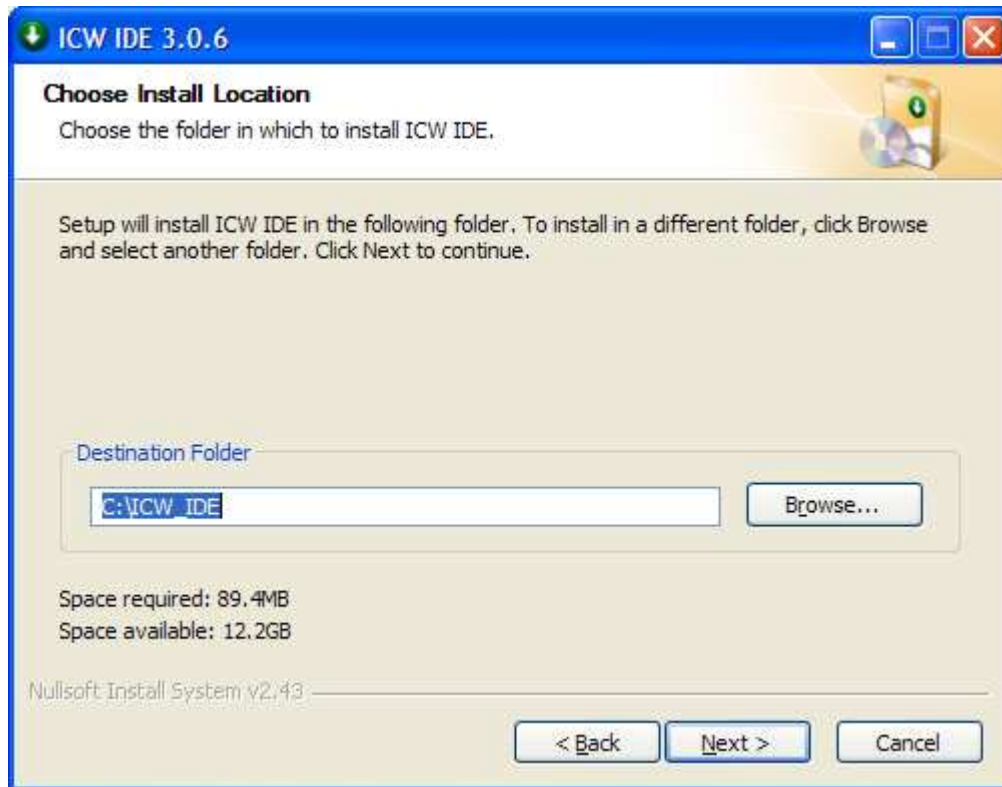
ICW IDE 3.0.6

Choose Install Location

Choose the folder in which to install ICW IDE.

Setup will install ICW IDE in the following folder. To install in a different folder, click Browse and select another folder. Click Next to continue.

Destination Folder

C:\ICW_IDE

Browse...

Space required: 89.4MB

Space available: 12.2GB

Nullsoft Install System v2.43

< Back

Next >

Cancel